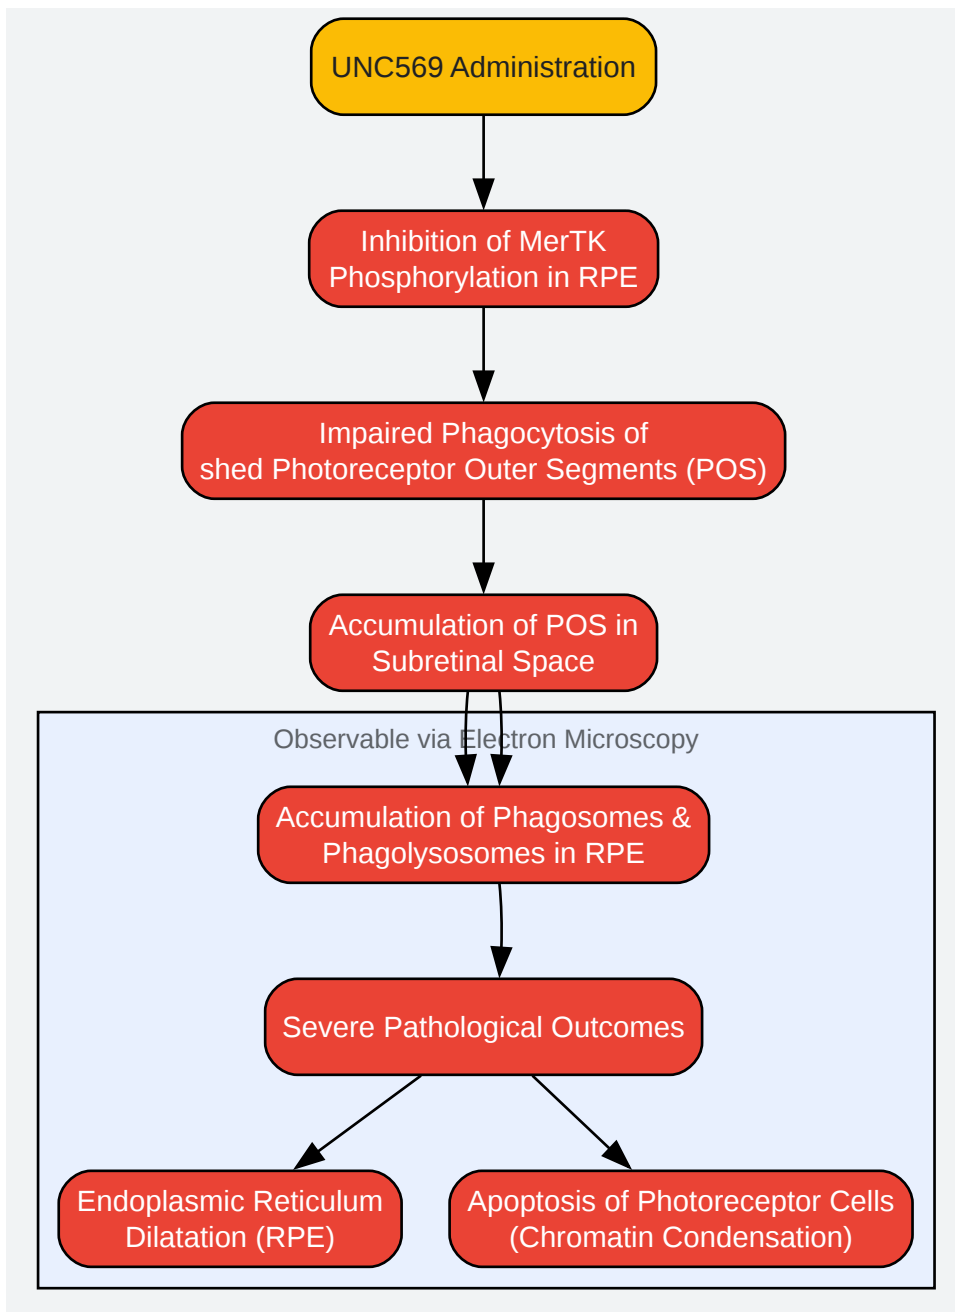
UNC569 Administration

Inhibition of MerTK Phosphorylation in RPE

Impaired Phagocytosis of shed Photoreceptor Outer Segments (POS)

Accumulation of POS in Subretinal Space

Observable via Electron Microscopy

Accumulation of Phagosomes & Phagolysosomes in RPE

Severe Pathological Outcomes

Endoplasmic Reticulum Dilatation (RPE)

Apoptosis of Photoreceptor Cells (Chromatin Condensation)